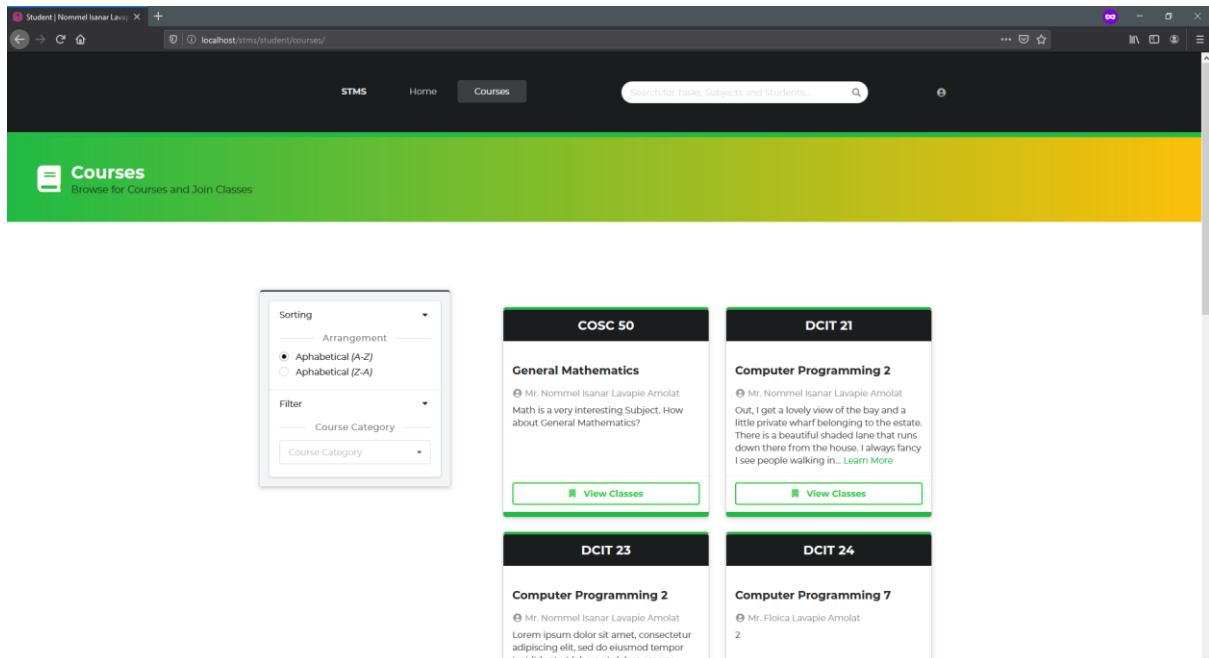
Student | Nommel Isanar Lavap

localhost/stms/student/courses/

STMS
Home
Courses
Search for Tasks, Subjects and Students...

Courses
Browse for Courses and Join Classes

Sorting
Arrangement
Aphabetical (A-Z)
Aphabetical (Z-A)

Filter
Course Category
Course Category

COSC 50
General Mathematics
Mr. Nommel Isanar Lavapie Amolat
Math is a very interesting Subject. How about General Mathematics?
View Classes

DCIT 21
Computer Programming 2
Mr. Nommel Isanar Lavapie Amolat
Out, I get a lovely view of the bay and a little private wharf belonging to the estate. There is a beautiful shaded lane that runs down there from the house. I always fancy I see people walking in... Learn More
View Classes

DCIT 23
Computer Programming 2
Mr. Nommel Isanar Lavapie Amolat
Lorem ipsum dolor sit amet, consectetur adipiscing elit, sed do eiusmod tempor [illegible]

DCIT 24
Computer Programming 7
Mr. Floica Lavapie Amolat
2